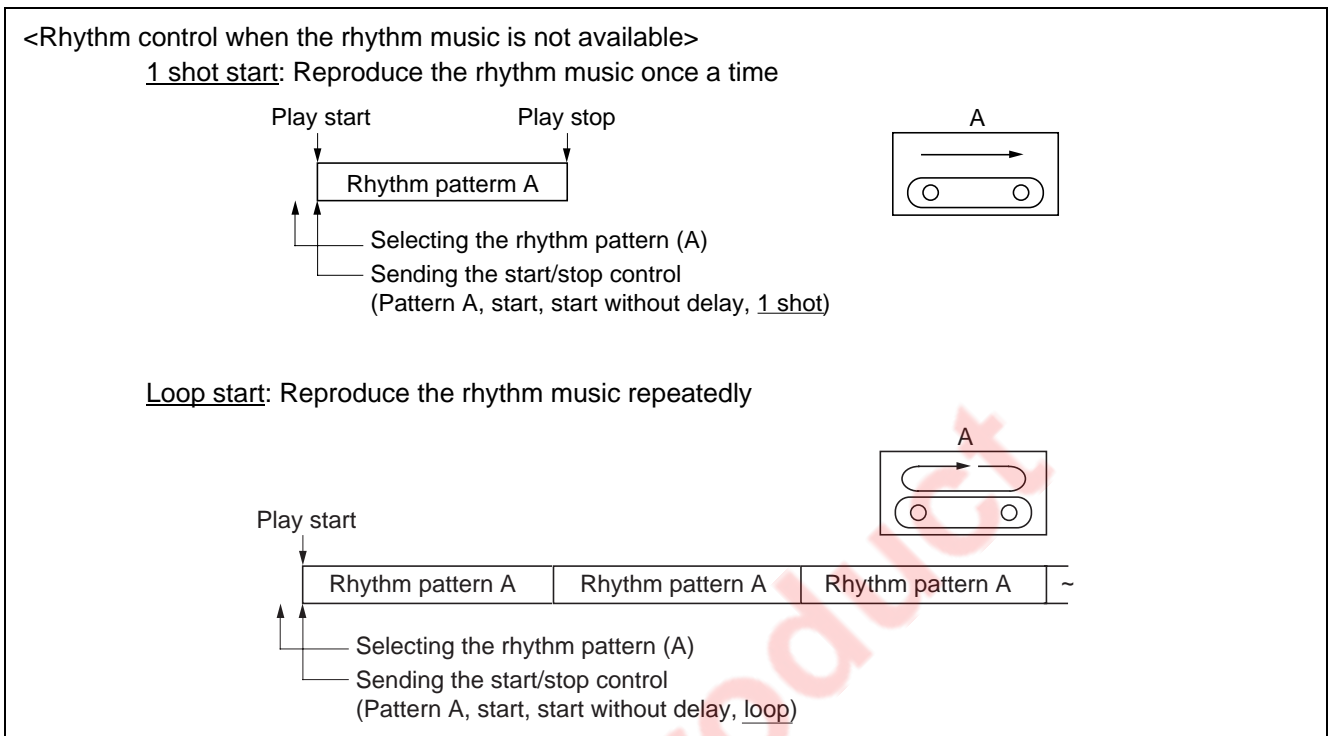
<Rhythm control when the rhythm music is not available>

1 shot start: Reproduce the rhythm music once a time

Play start

Play stop

Rhythm patterm A

A

Selecting the rhythm pattern (A)

Sending the start/stop control
(Pattern A, start, start without delay, 1 shot)

Loop start: Reproduce the rhythm music repeatedly

A

Play start

| Rhythm pattern A | Rhythm pattern A | Rhythm pattern A | ~ |
|---|---|---|---|

Selecting the rhythm pattern (A)

Sending the start/stop control
(Pattern A, start, start without delay, loop)

product